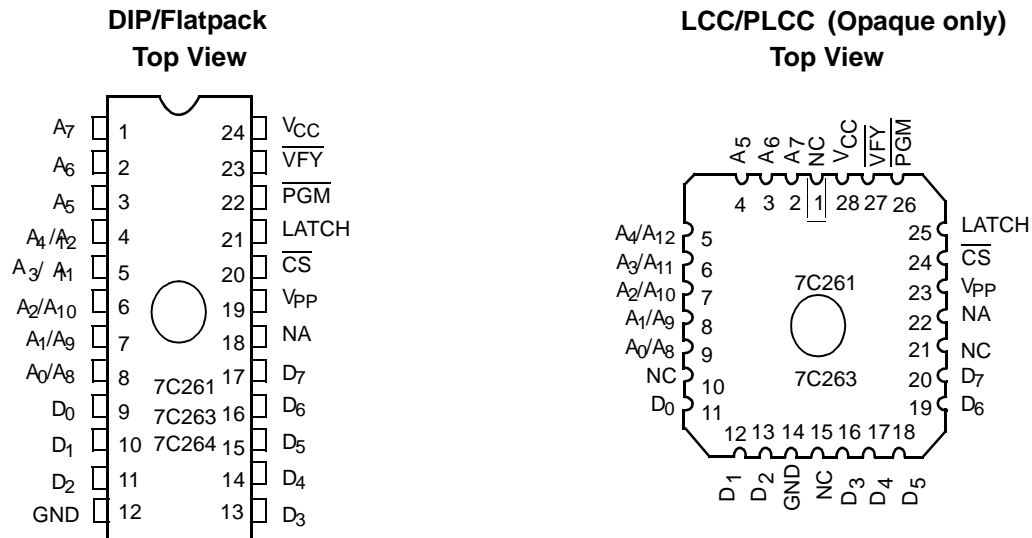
DIP/Flatpack
Top View

$A_7$ 1
$A_6$ 2
$A_5$ 3
$A_4/A_{12}$ 4
$A_3/A_{11}$ 5
$A_2/A_{10}$ 6
$A_1/A_9$ 7
$A_0/A_8$ 8
$D_0$ 9
$D_1$ 10
$D_2$ 11
GND 12

24 $V_{CC}$
23 $\overline{VFY}$
22 $\overline{PGM}$
21 LATCH
20 $\overline{CS}$
19 $V_{PP}$
18 NA
17 $D_7$
16 $D_6$
15 $D_5$
14 $D_4$
13 $D_3$

7C261
7C263
7C264

LCC/PLCC (Opaque only)
Top View

$A_5$ $A_6$ $A_7$ NC $V_{CC}$ $\overline{VFY}$ $\overline{PGM}$
4 3 2 1 28 27 26

$A_4/A_{12}$ 5
$A_3/A_{11}$ 6
$A_2/A_{10}$ 7
$A_1/A_9$ 8
$A_0/A_8$ 9
NC 10
$D_0$ 11

25 LATCH
24 $\overline{CS}$
23 $V_{PP}$
22 NA
21 NC
20 $D_7$
19 $D_6$

7C261
7C263

12 13 14 15 16 17 18
$D_1$ $D_2$ GND NC $D_3$ $D_4$ $D_5$